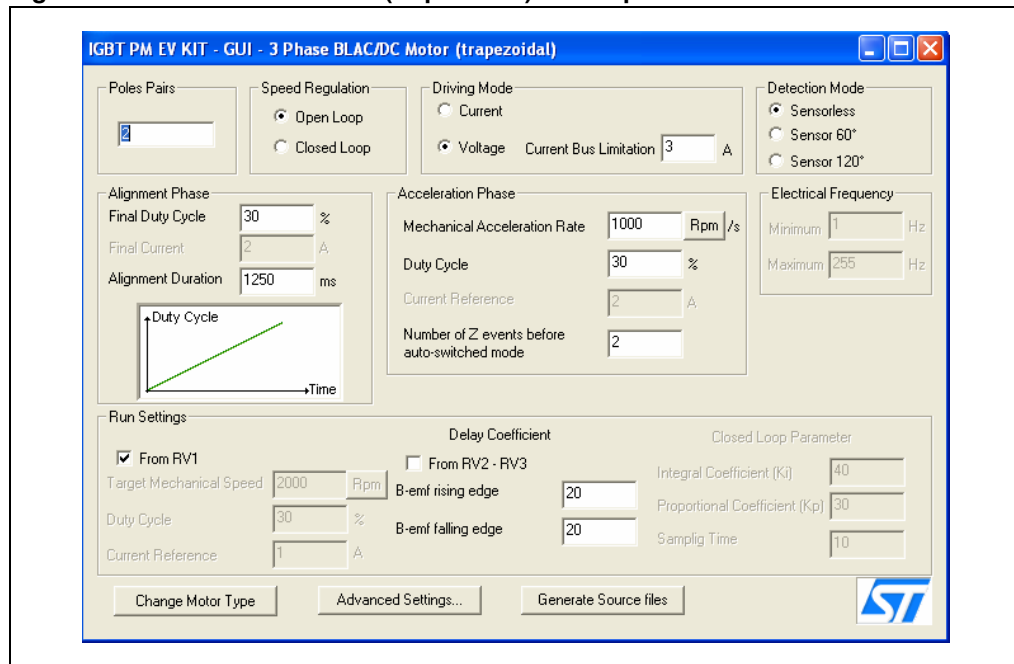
IGBT PM EV KIT - GUI - 3 Phase BLAC/DC Motor (trapezoidal)

Poles Pairs
2

Speed Regulation
Open Loop
Closed Loop

Driving Mode
Current
Voltage
Current Bus Limitation 3 A

Detection Mode
Sensorless
Sensor 60°
Sensor 120°

Alignment Phase
Final Duty Cycle 30 %
Final Current 2 A
Alignment Duration 1250 ms
Duty Cycle
Time

Acceleration Phase
Mechanical Acceleration Rate 1000 Rpm /s
Duty Cycle 30 %
Current Reference 2 A
Number of Z events before auto-switched mode 2

Electrical Frequency
Minimum 1 Hz
Maximum 255 Hz

Run Settings
From RV1
Target Mechanical Speed 2000 Rpm
Duty Cycle 30 %
Current Reference 1 A

Delay Coefficient
From RV2 - RV3
B-emf rising edge 20
B-emf falling edge 20

Closed Loop Parameter
Integral Coefficient (Ki) 40
Proportional Coefficient (Kp) 30
Samplig Time 10

Change Motor Type
Advanced Settings...
Generate Source files
ST